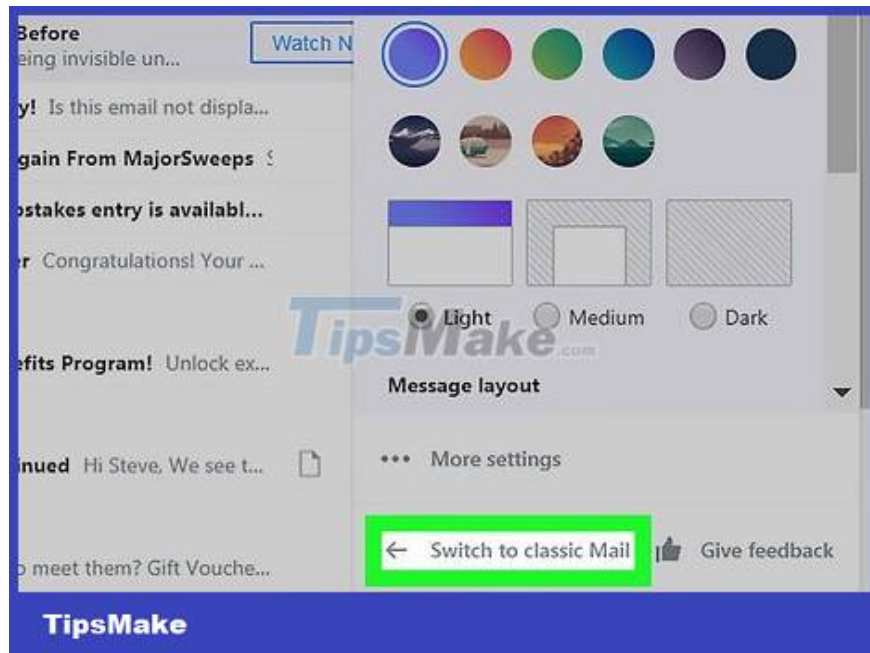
Before
eing invisible un...

Watch N

y! Is this email not displa...

gain From MajorSweeps S

pstakes entry is availabl...

er Congratulations! Your ...

efits Program! Unlock ex...

inued Hi Steve, We see t...

o meet them? Gift Vouche...

Light Medium Dark

Message layout

••• More settings

← Switch to classic Mail

Give feedback

TipsMake.com

TipsMake